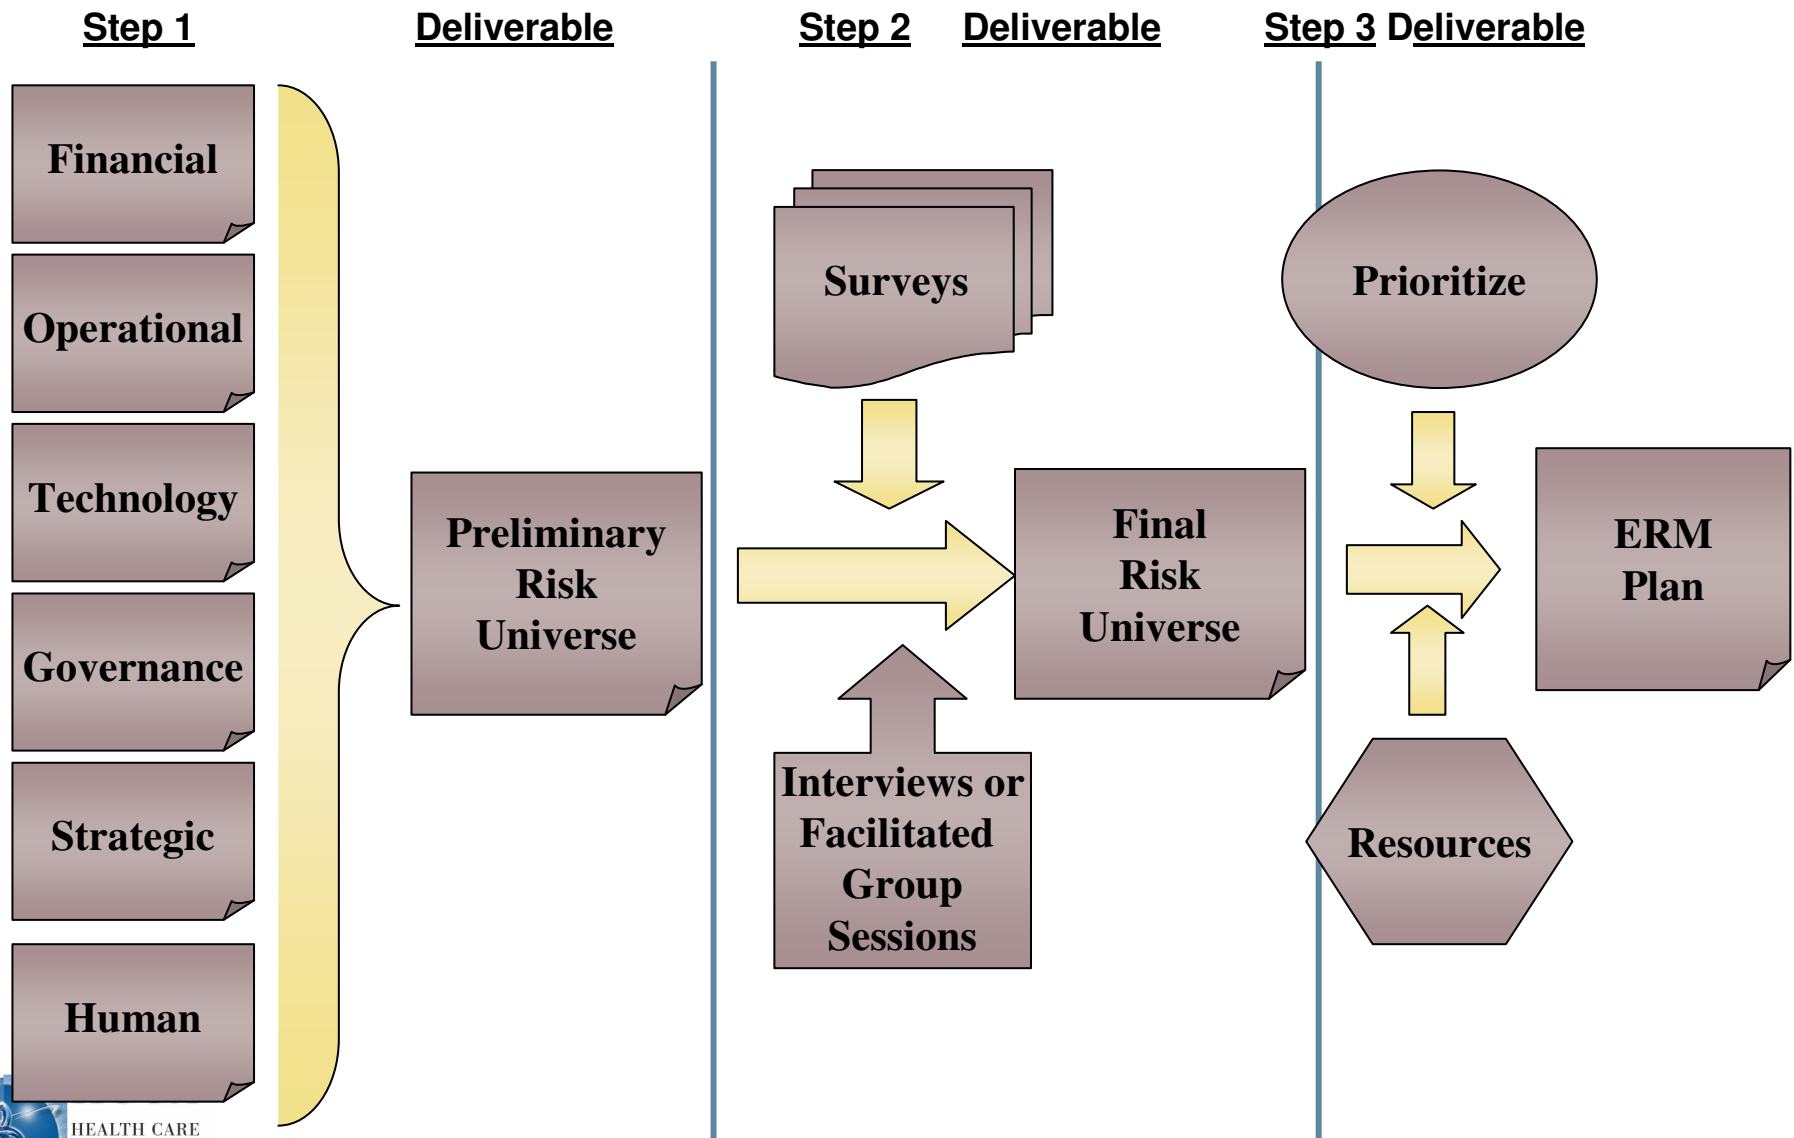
Step 1

Deliverable

Step 2

Deliverable

Step 3 Deliverable

Financial

Operational

Technology

Governance

Strategic

Human

Preliminary Risk Universe

Surveys

Interviews or Facilitated Group Sessions

Final Risk Universe

Prioritize

Resources

ERM Plan

HEALTH CARE